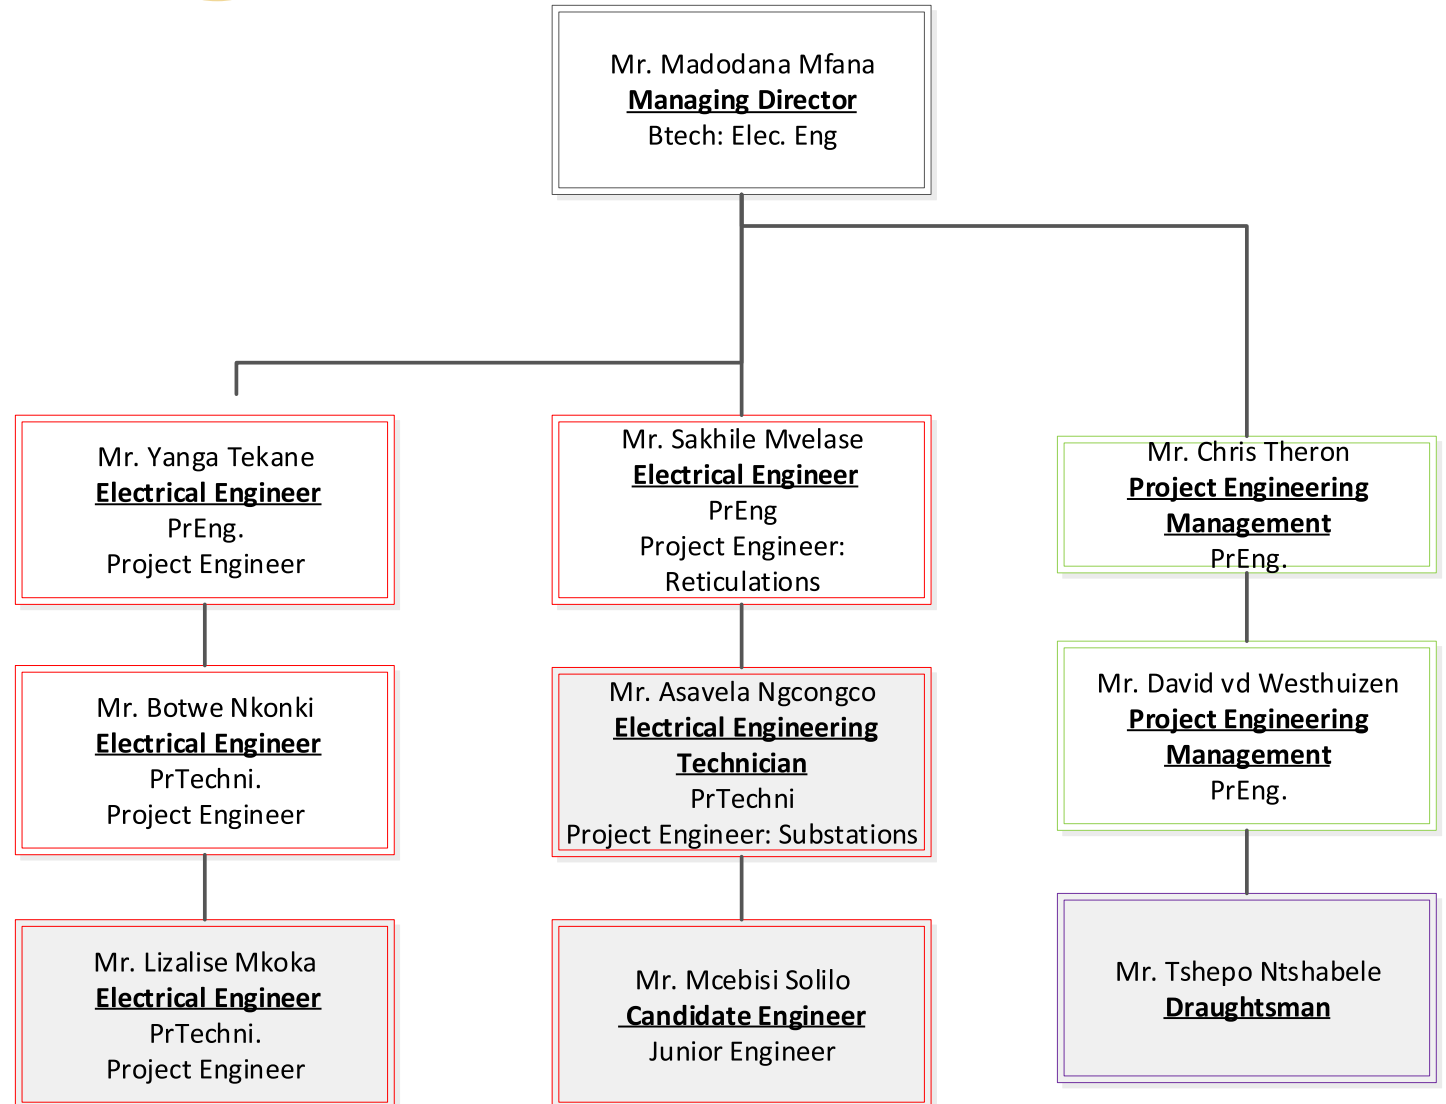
Mr. Madodana Mfana
Managing Director
Btech: Elec. Eng

Mr. Yanga Tekane
Electrical Engineer
PrEng.
Project Engineer

Mr. Botwe Nkonki
Electrical Engineer
PrTechni.
Project Engineer

Mr. Lizalise Mkoka
Electrical Engineer
PrTechni.
Project Engineer

Mr. Sakhile Mvelase
Electrical Engineer
PrEng
Project Engineer: Reticulations

Mr. Asavela Ngcongco
Electrical Engineering Technician
PrTechni
Project Engineer: Substations

Mr. Mcebisi Solilo
Candidate Engineer
Junior Engineer

Mr. Chris Theron
Project Engineering Management
PrEng.

Mr. David vd Westhuizen
Project Engineering Management
PrEng.

Mr. Tshepo Ntshabele
Draughtsman